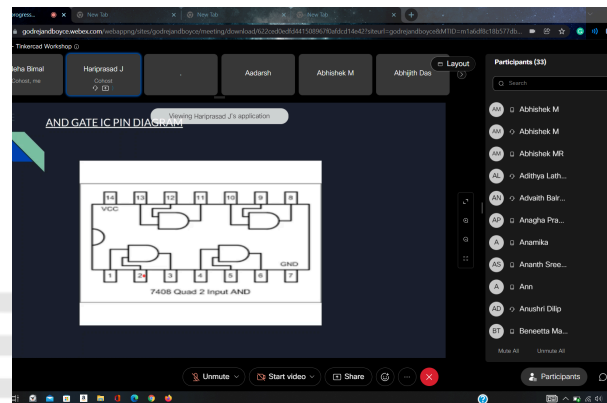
rogress... × New Tab × New Tab × New Tab × +

godrejandboyce.webex.com/webappng/sites/godrejandboyce/meeting/download/622ed0edfd4415089670afdcd14e42f?siteurl=godrejandboyce&MTID=m1a6df8c18b57db...

- Tinkercad Workshop

Neha Bimal
Cohost, me

Hariprasad J
Cohost

Aadarsh

Abhishek M

Abhijith Das

Layout

Viewing Hariprasad J's application

AND GATE IC PIN DIAGRAM

14 13 12 11 10 9 8
VCC
GND
1 2 3 4 5 6 7
7408 Quad 2 Input AND

Participants (33)

Search

AM Abhishek M
AM Abhishek M
AM Abhishek MR
AL Adithya Lath...
AN Advaith Balr...
AP Anagha Pra...
A Anamika
AS Ananth Sree...
A Ann
AD Anushri Dilip
BT Beneetta Ma...

Mute All Unmute All

Unmute Start video Share

Participants